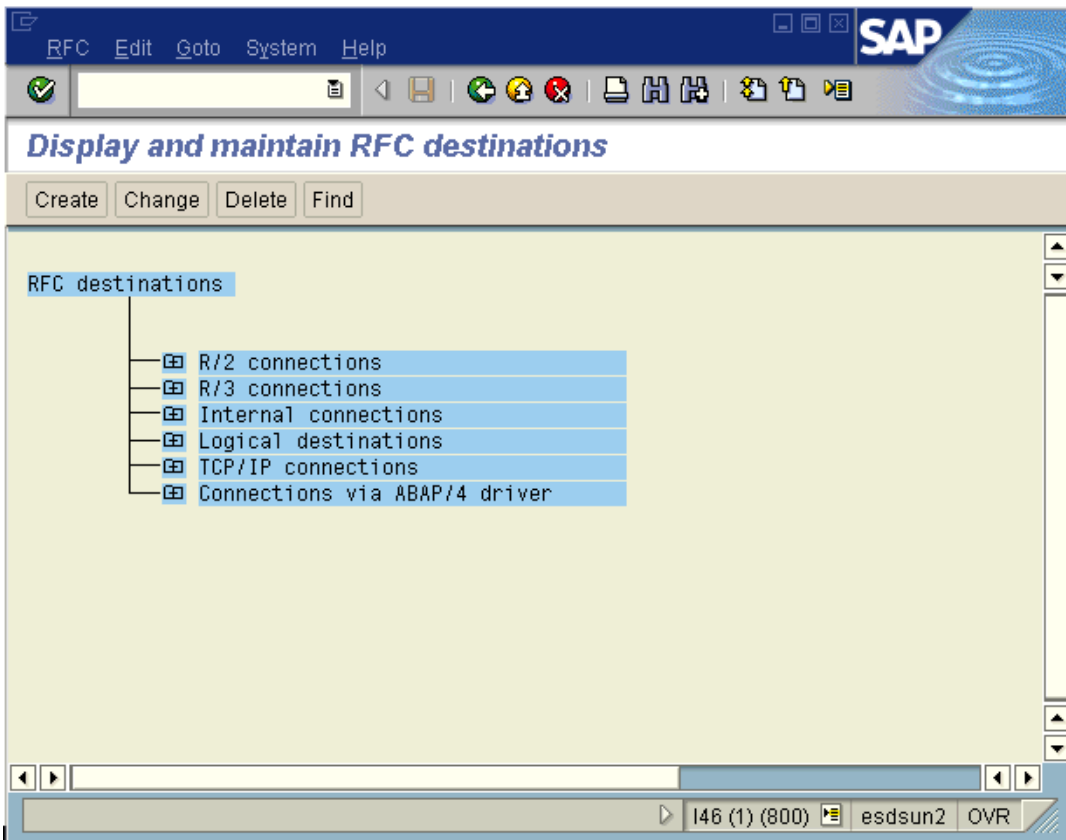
RFC Edit Goto System Help

SAP

Display and maintain RFC destinations

Create Change Delete Find

RFC destinations

R/2 connections
R/3 connections
Internal connections
Logical destinations
TCP/IP connections
Connections via ABAP/4 driver

I46 (1) (800) esdsun2 OVR